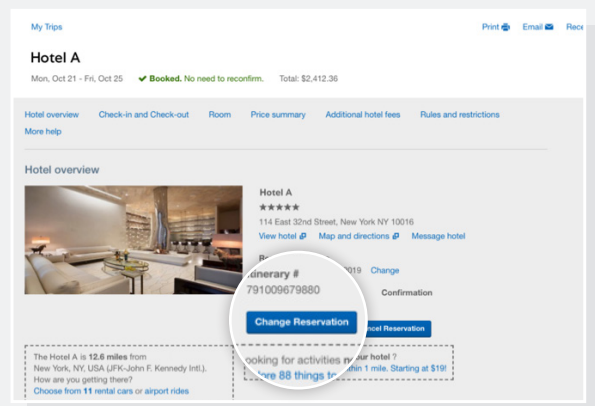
My Trips

Print Email Rece

Hotel A

Mon, Oct 21 - Fri, Oct 25 Booked. No need to reconfirm. Total: $2,412.36

Hotel overview Check-in and Check-out Room Price summary Additional hotel fees Rules and restrictions More help

Hotel overview

Hotel A
★★★★★
114 East 32nd Street, New York NY 10016
View hotel Map and directions Message hotel

B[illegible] 2019 Change

tinerary #
791009679880

Confirmation

Change Reservation

ncel Reservation

The Hotel A is 12.6 miles from New York, NY, USA (JFK-John F. Kennedy Intl.). How are you getting there?
Choose from 11 rental cars or airport rides

ooking for activities n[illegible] our hotel ?
ore 88 things t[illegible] thin 1 mile. Starting at $19!